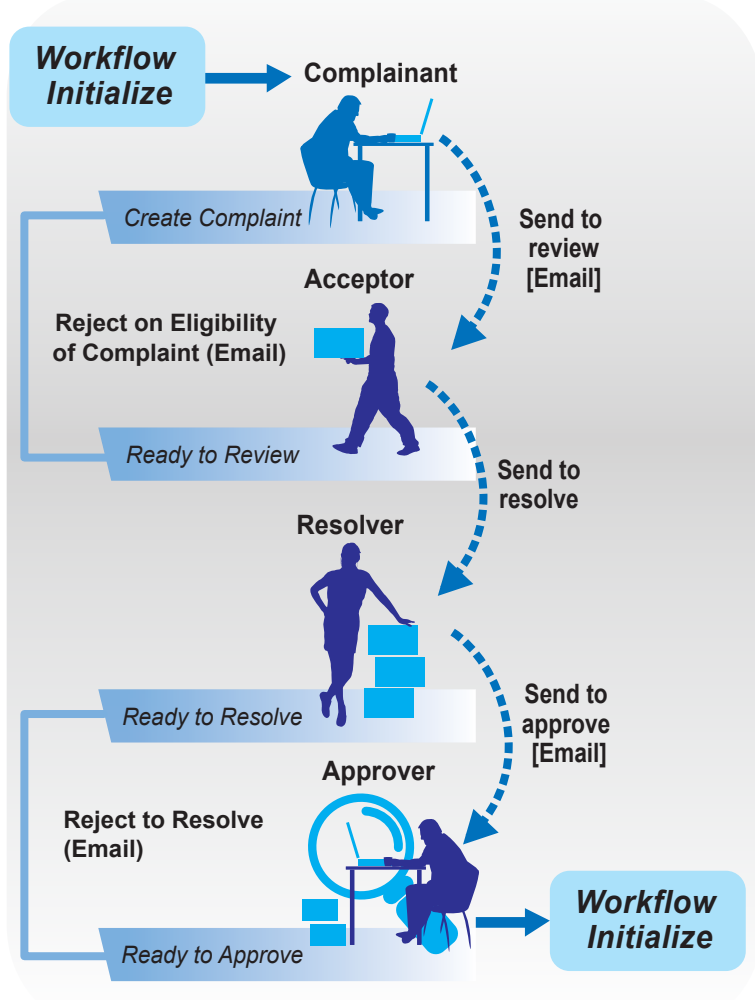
Workflow Initialize

Complainant

Create Complaint

Send to review [Email]

Acceptor

Reject on Eligibility of Complaint (Email)

Ready to Review

Send to resolve

Resolver

Ready to Resolve

Send to approve [Email]

Approver

Reject to Resolve (Email)

Ready to Approve

Workflow Initialize